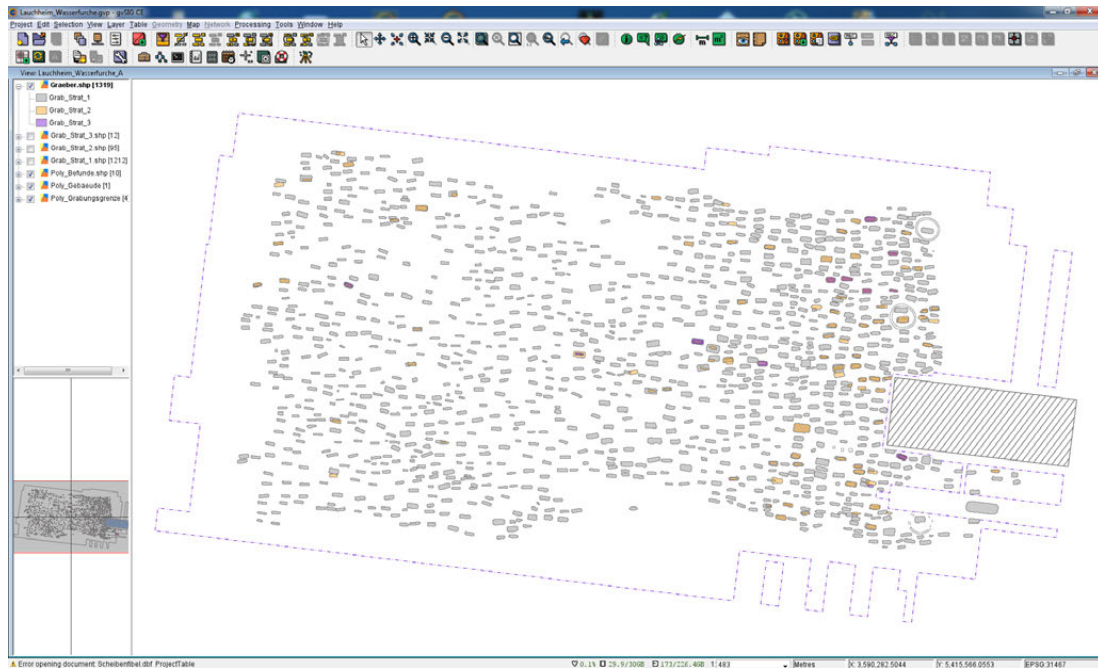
Lauchheim_Wasserfurche.gvp - gvSIG CE

Project Edit Selection View Layer Table Geometry Map Network Processing Tools Window Help

View: Lauchheim_Wasserfurche_A

Graeber.shp [1319]
Grab_Strat_1
Grab_Strat_2
Grab_Strat_3
Grab_Strat_3.shp [12]
Grab_Strat_2.shp [95]
Grab_Strat_1.shp [1212]
Poly_Befunde.shp [10]
Poly_Gebaeude [1]
Poly_Grabungsgrenze [4

Error opening document: Scheibenfibel.dbf ProjectTable

0.1% 29.9/30GB 173/226.4GB 1:483 Metres X: 3,590,282.5044 Y: 5,415,566.0553 EPSG:31467